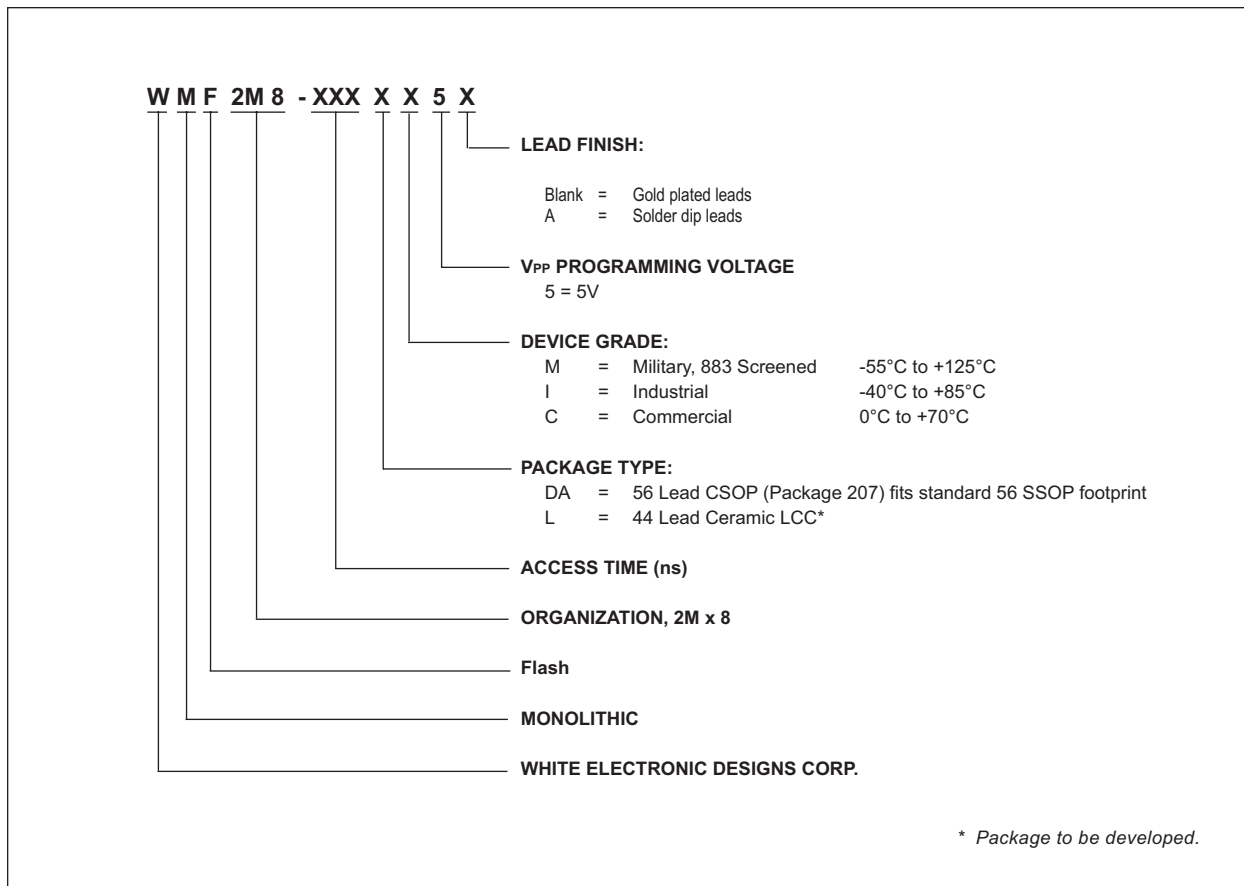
W M F 2M 8 - XXX X X 5 X

LEAD FINISH:

Blank = Gold plated leads
A = Solder dip leads

$V_{PP}$ PROGRAMMING VOLTAGE
5 = 5V

DEVICE GRADE:
M = Military, 883 Screened -55°C to +125°C
I = Industrial -40°C to +85°C
C = Commercial 0°C to +70°C

PACKAGE TYPE:
DA = 56 Lead CSOP (Package 207) fits standard 56 SSOP footprint
L = 44 Lead Ceramic LCC*

ACCESS TIME (ns)

ORGANIZATION, 2M x 8

Flash

MONOLITHIC

WHITE ELECTRONIC DESIGNS CORP.

* Package to be developed.